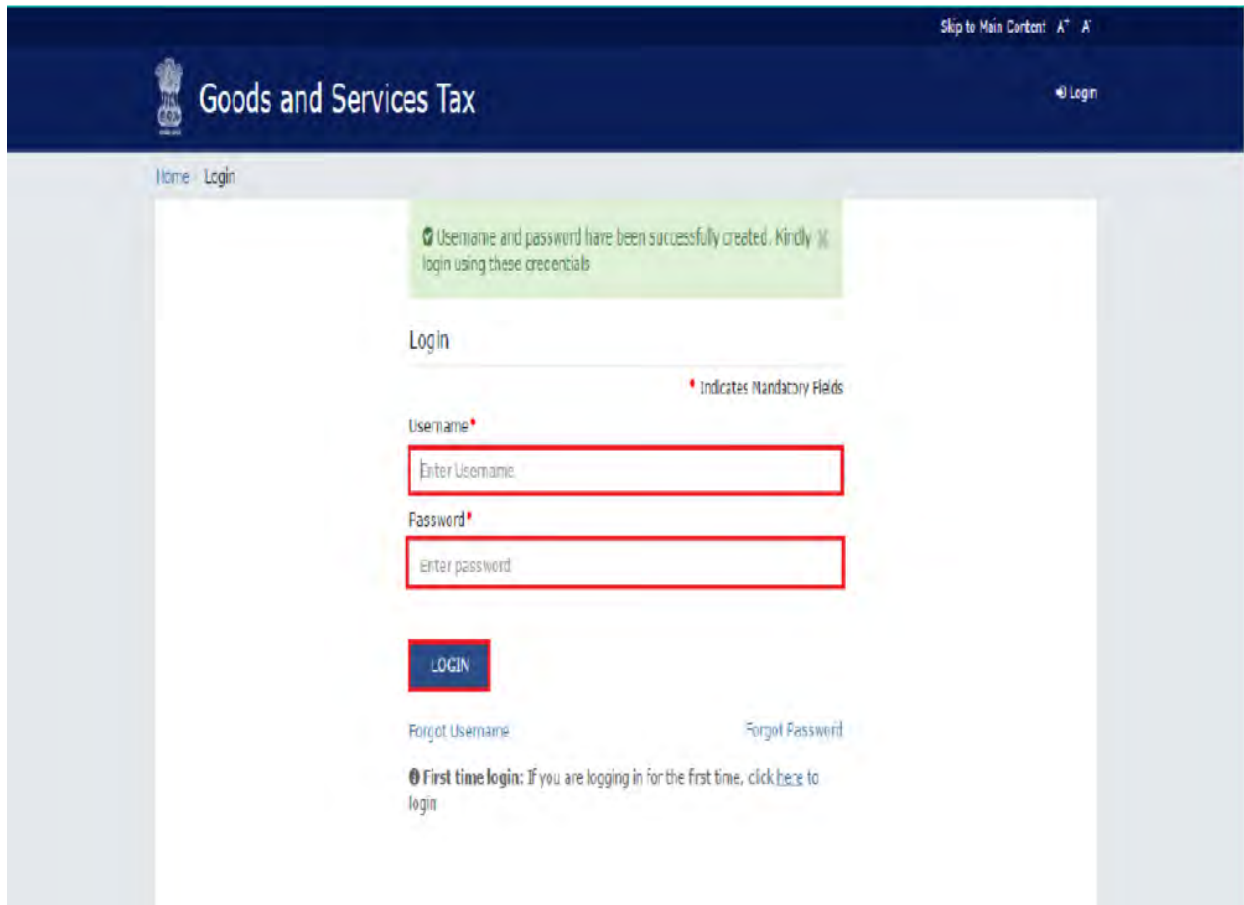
Skip to Main Content A+ A-

Goods and Services Tax

Login

Home › Login

Username and password have been successfully created. Kindly login using these credentials

Login

* Indicates Mandatory Fields

Username*

Enter Username

Password*

Enter password

LOGIN

Forgot Username

Forgot Password

First time login: If you are logging in for the first time, click here to login